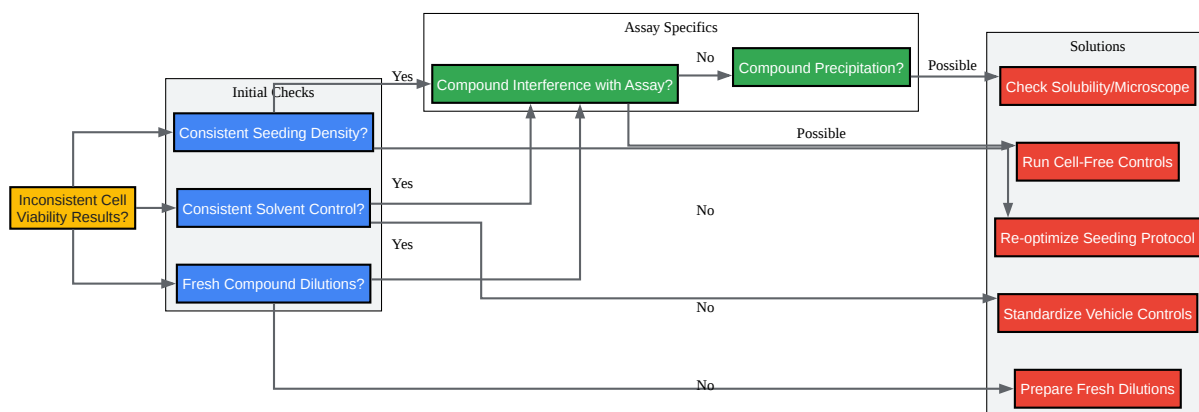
Assay Specifics

Initial Checks

Solutions

Inconsistent Cell Viability Results?

Consistent Seeding Density?

Consistent Solvent Control?

Fresh Compound Dilutions?

Yes

Compound Interference with Assay?

No

Compound Precipitation?

Possible

Check Solubility/Microscope

Possible

Run Cell-Free Controls

Yes

No

Re-optimize Seeding Protocol

Yes

No

Standardize Vehicle Controls

No

Prepare Fresh Dilutions